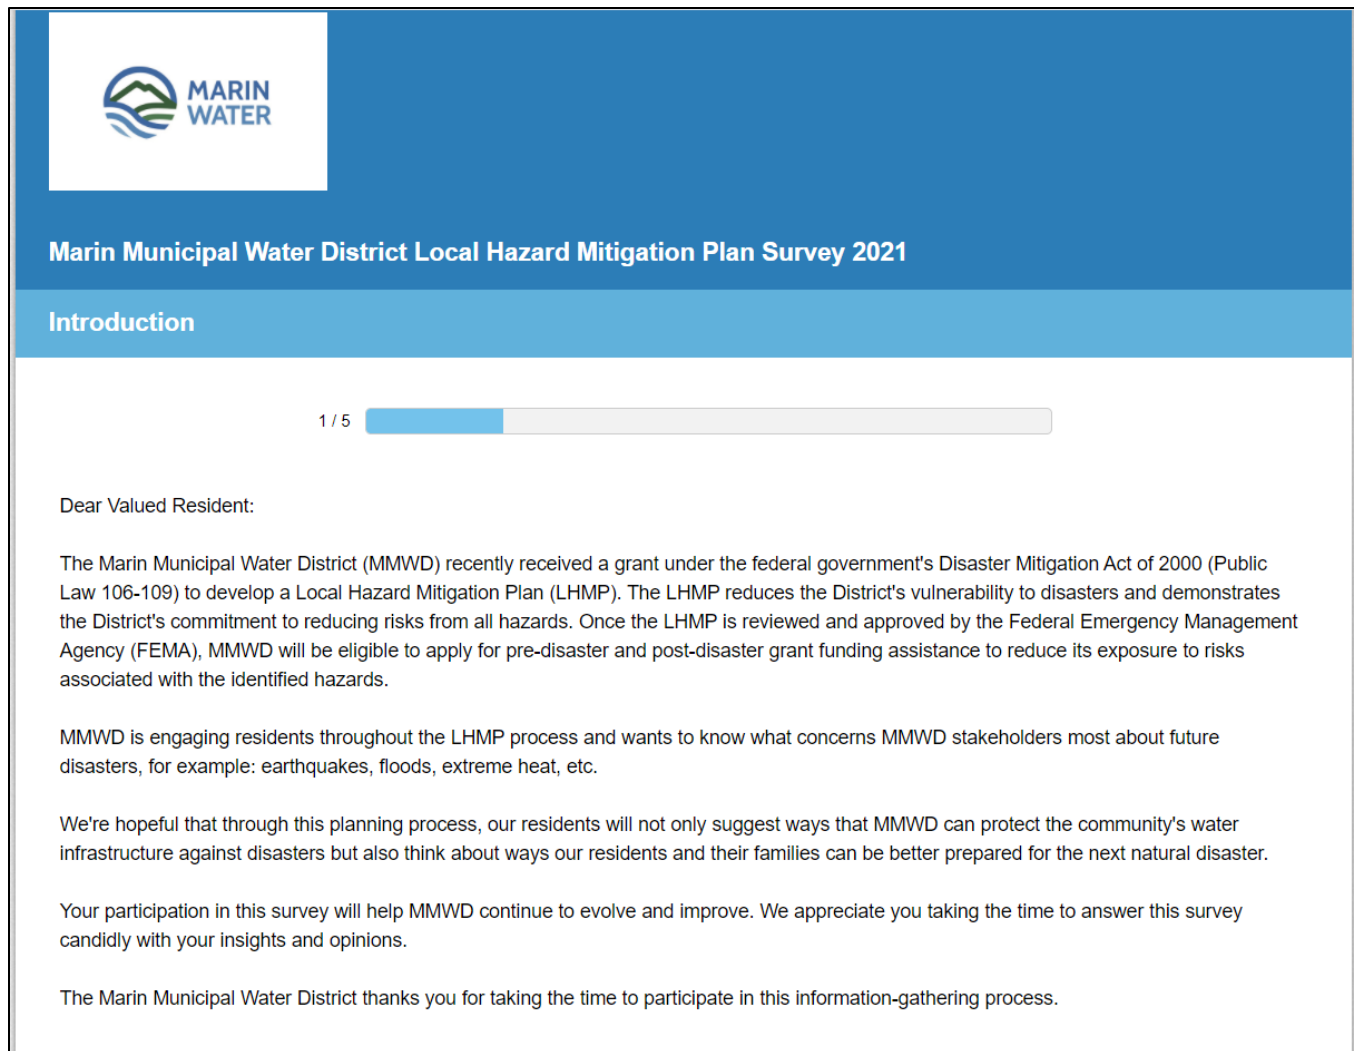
MARIN
WATER

Marin Municipal Water District Local Hazard Mitigation Plan Survey 2021

Introduction

1 / 5

Dear Valued Resident:

The Marin Municipal Water District (MMWD) recently received a grant under the federal government's Disaster Mitigation Act of 2000 (Public Law 106-109) to develop a Local Hazard Mitigation Plan (LHMP). The LHMP reduces the District's vulnerability to disasters and demonstrates the District's commitment to reducing risks from all hazards. Once the LHMP is reviewed and approved by the Federal Emergency Management Agency (FEMA), MMWD will be eligible to apply for pre-disaster and post-disaster grant funding assistance to reduce its exposure to risks associated with the identified hazards.

MMWD is engaging residents throughout the LHMP process and wants to know what concerns MMWD stakeholders most about future disasters, for example: earthquakes, floods, extreme heat, etc.

We're hopeful that through this planning process, our residents will not only suggest ways that MMWD can protect the community's water infrastructure against disasters but also think about ways our residents and their families can be better prepared for the next natural disaster.

Your participation in this survey will help MMWD continue to evolve and improve. We appreciate you taking the time to answer this survey candidly with your insights and opinions.

The Marin Municipal Water District thanks you for taking the time to participate in this information-gathering process.